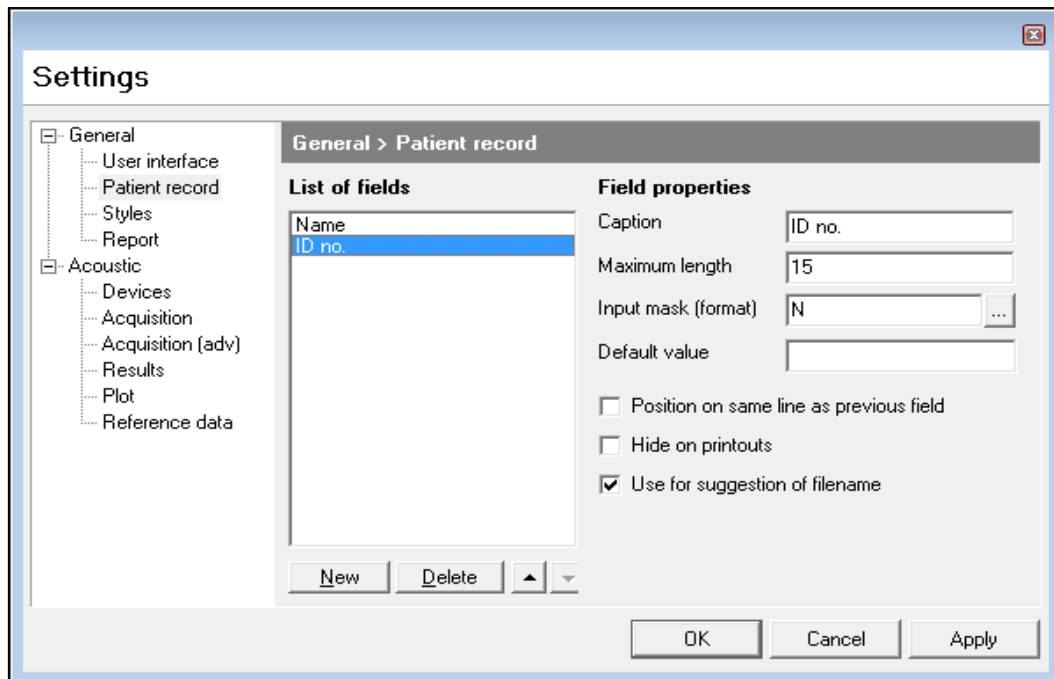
Settings

General
User interface
Patient record
Styles
Report
Acoustic
Devices
Acquisition
Acquisition (adv)
Results
Plot
Reference data

General > Patient record

List of fields

Name
ID no.

New
Delete

Field properties

Caption
ID no.

Maximum length
15

Input mask (format)
N
...

Default value

Position on same line as previous field

Hide on printouts

Use for suggestion of filename

OK
Cancel
Apply